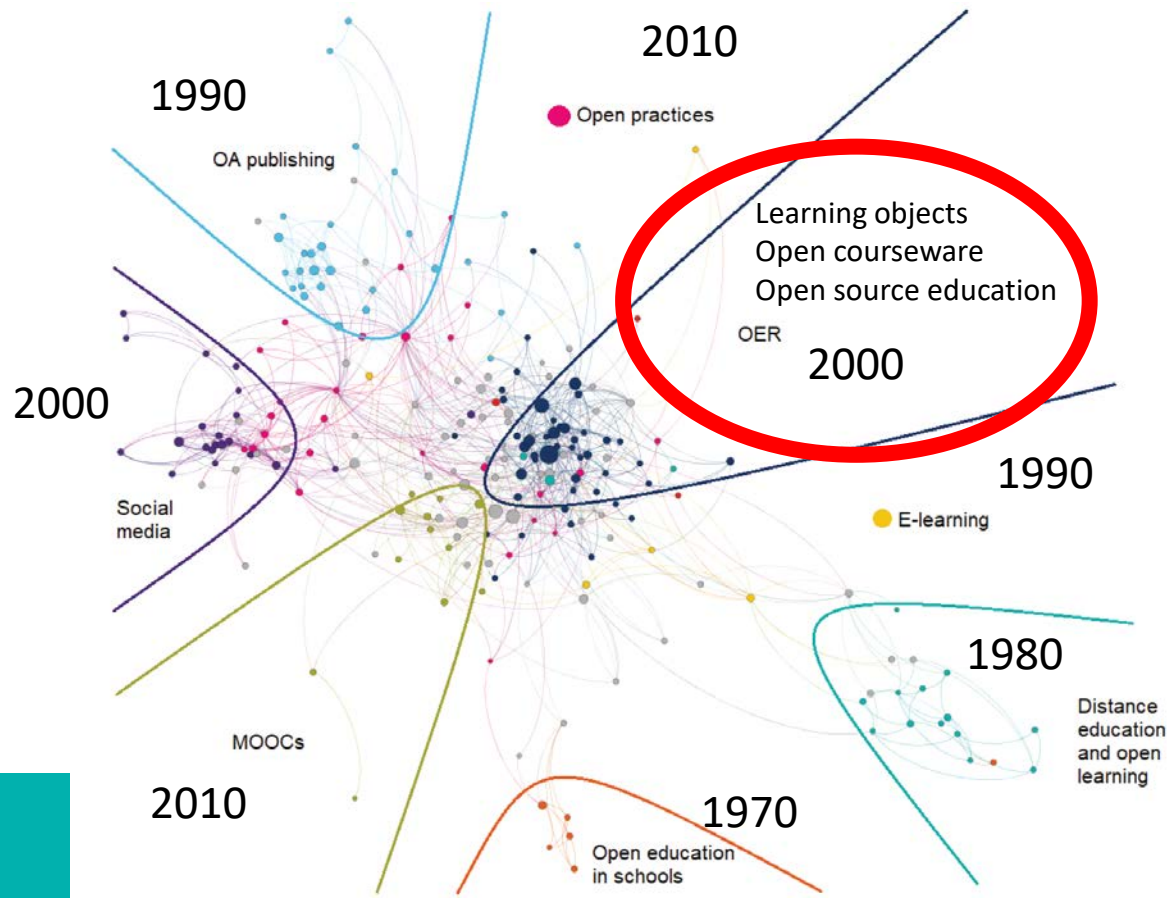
2010

1990

Open practices

OA publishing

Learning objects
Open courseware
Open source education

OER

2000

2000

1990

Social media

E-learning

1980

Distance education and open learning

MOOCs

2010

1970

Open education in schools